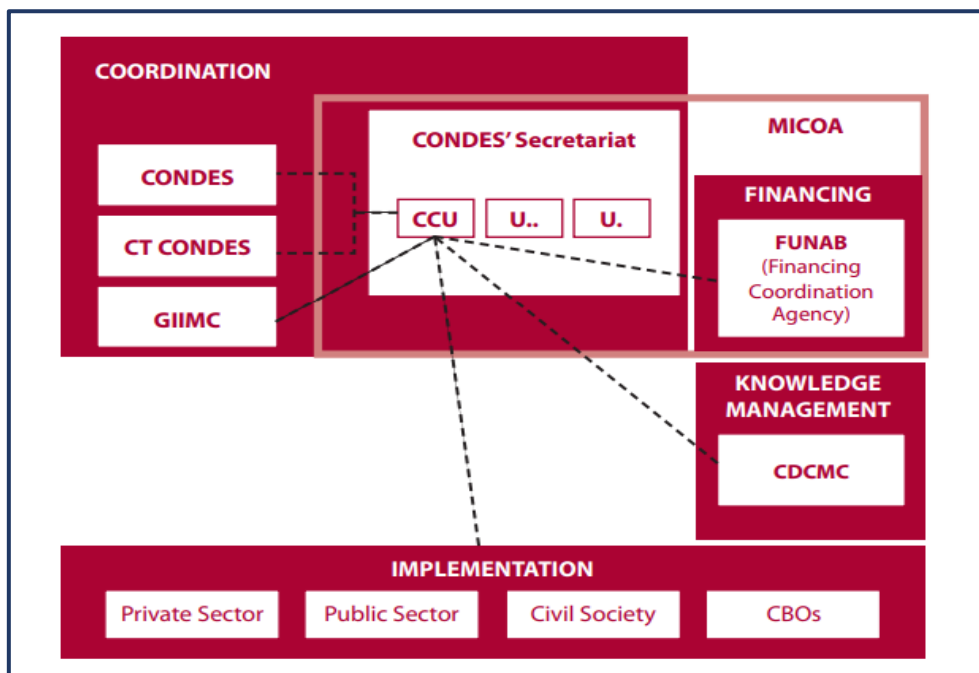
COORDINATION

CONDES

CT CONDES

GIIMC

CONDES' Secretariat

CCU

U..

U.

MICOA

FINANCING

FUNAB (Financing Coordination Agency)

KNOWLEDGE MANAGEMENT

CDCMC

IMPLEMENTATION

Private Sector

Public Sector

Civil Society

CBOs